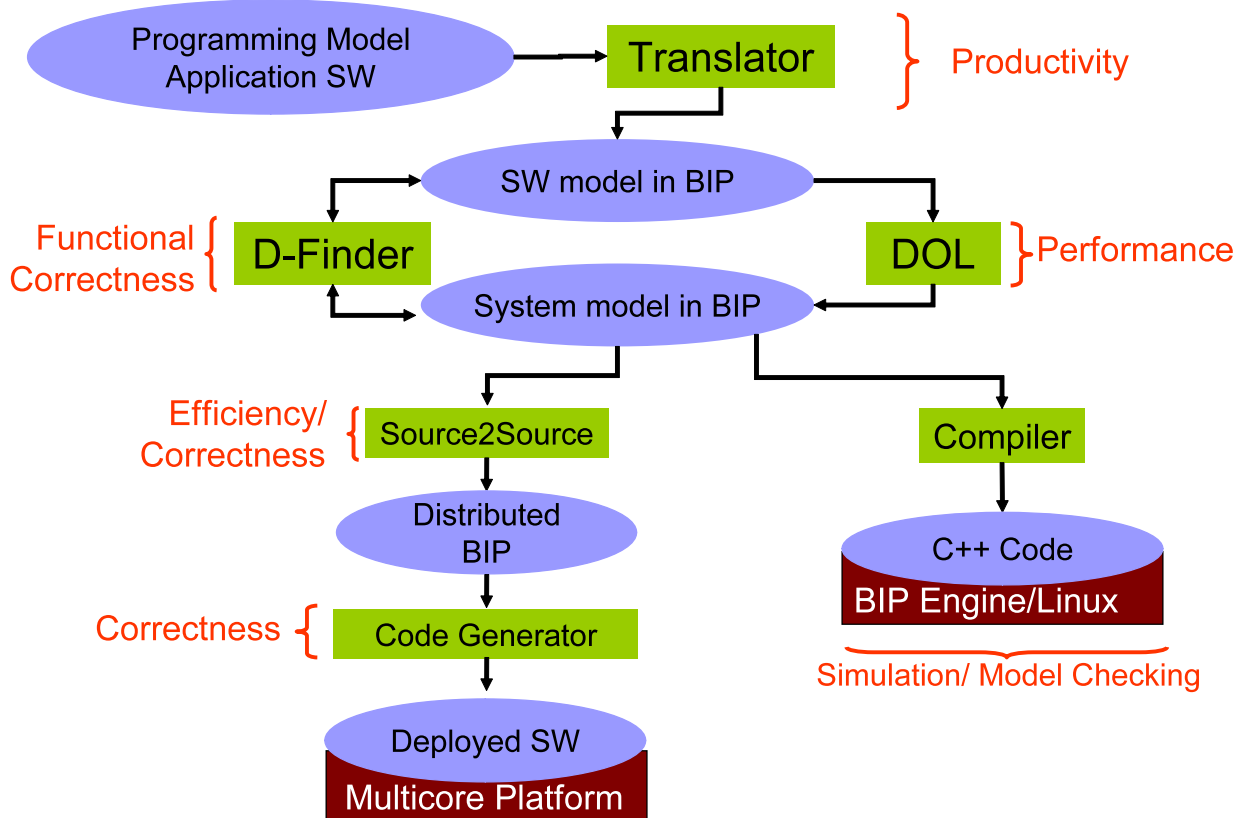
Programming Model Application SW

Translator

Productivity

SW model in BIP

Functional Correctness

D-Finder

DOL

Performance

System model in BIP

Efficiency/ Correctness

Source2Source

Compiler

Distributed BIP

C++ Code

BIP Engine/Linux

Simulation/ Model Checking

Correctness

Code Generator

Deployed SW

Multicore Platform